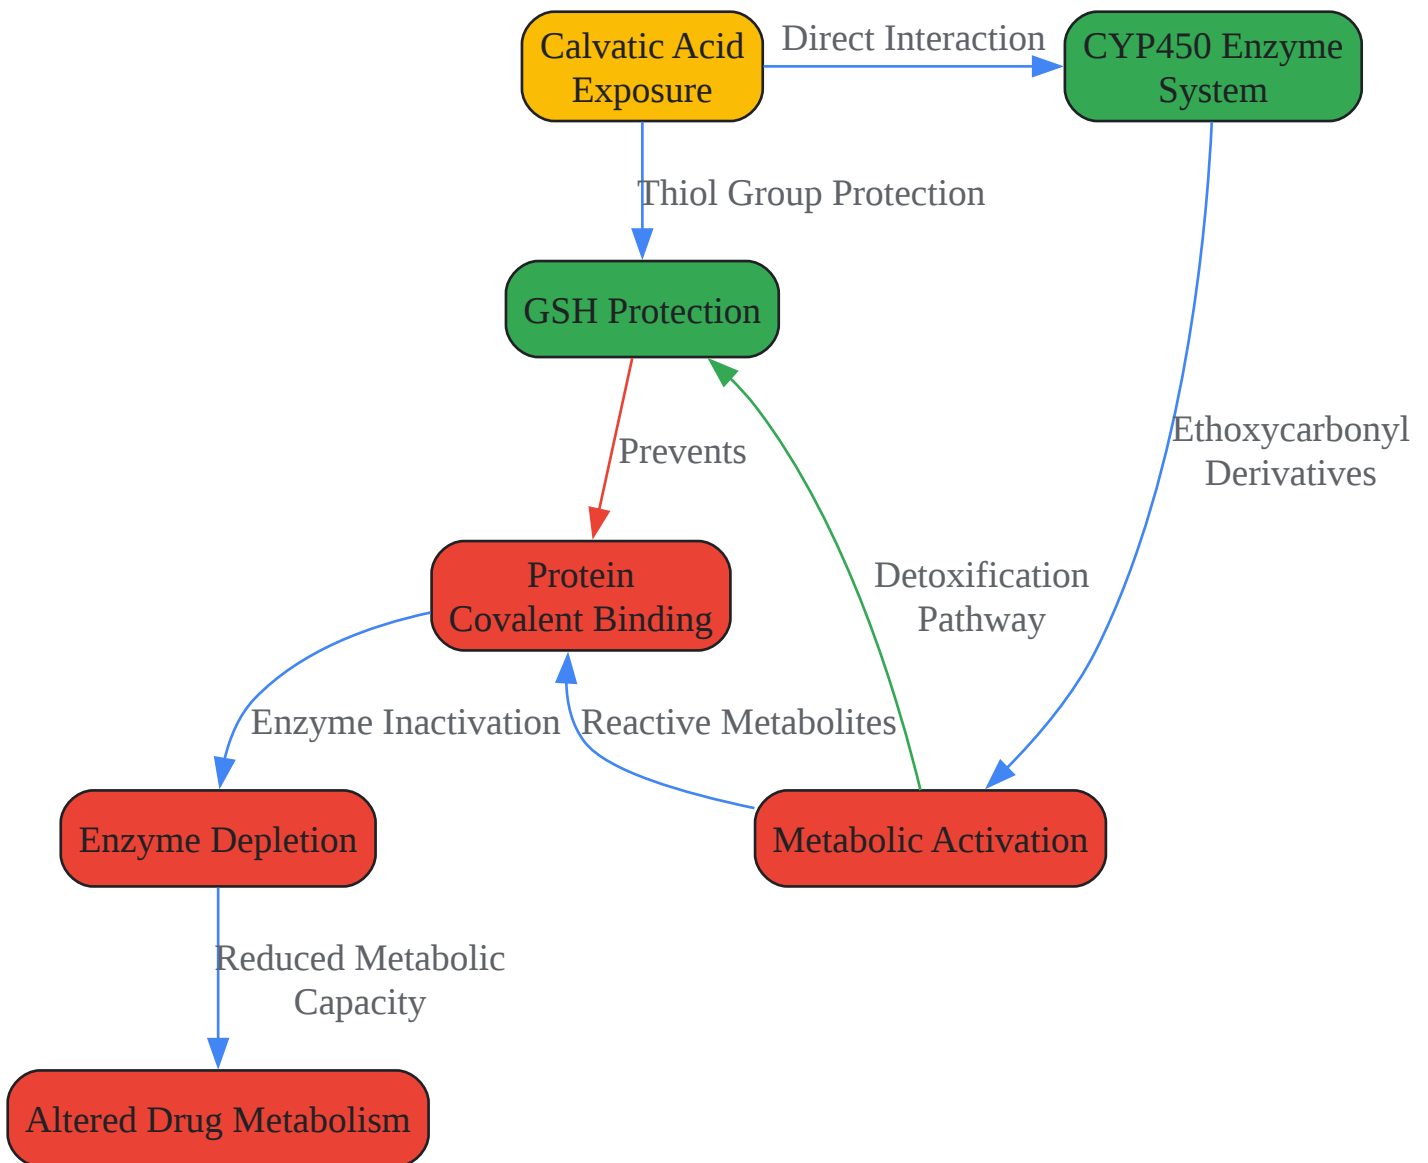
Calvatic Acid Exposure

Direct Interaction

CYP450 Enzyme System

Thiol Group Protection

GSH Protection

Prevents

Ethoxycarbonyl Derivatives

Protein Covalent Binding

Detoxification Pathway

Enzyme Inactivation

Reactive Metabolites

Enzyme Depletion

Metabolic Activation

Reduced Metabolic Capacity

Altered Drug Metabolism